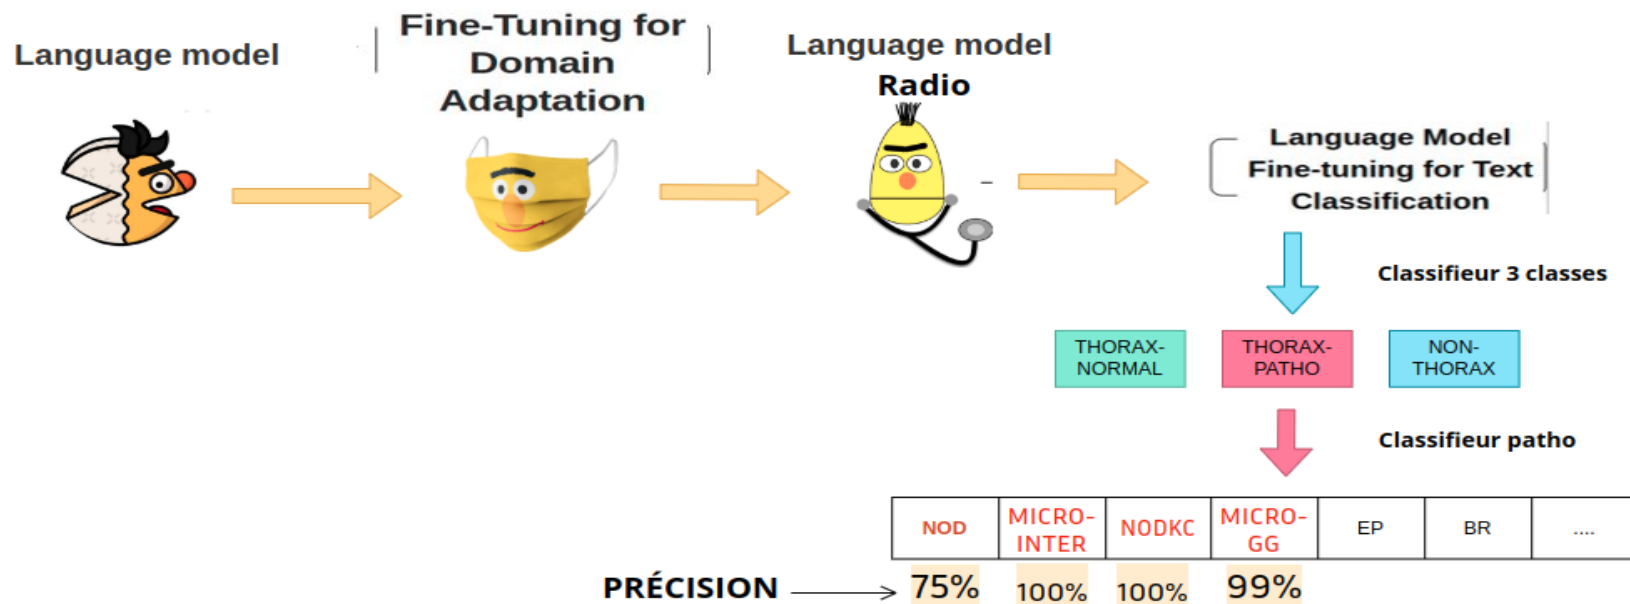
Language model

Fine-Tuning for Domain Adaptation

Language model
Radio

Language Model Fine-tuning for Text Classification

Classifieur 3 classes

THORAX-NORMAL

THORAX-PATHO

NON-THORAX

Classifieur patho

| NOD | MICRO-INTER | NODKC | MICRO-GG | EP | BR | .... |
|---|---|---|---|---|---|---|

PRÉCISION

75%

100%

100%

99%